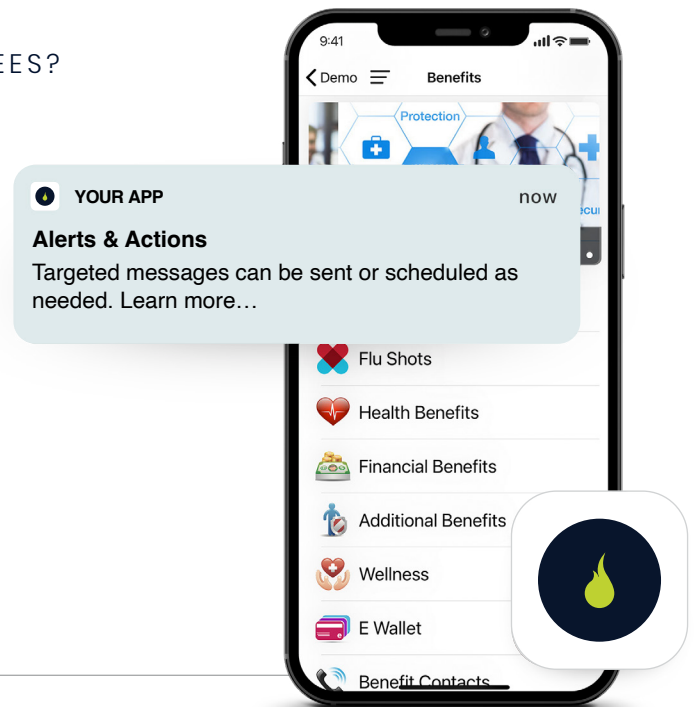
EES?

9:41

Demo

Benefits

Protection

Secu

YOUR APP

now

Alerts & Actions

Targeted messages can be sent or scheduled as needed. Learn more…

Flu Shots

Health Benefits

Financial Benefits

Additional Benefits

Wellness

E Wallet

Benefit Contacts